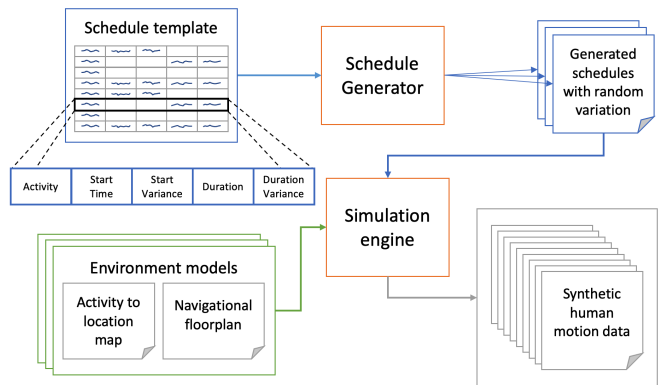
Schedule template

| Activity | Start Time | Start Variance | Duration | Duration Variance |
|---|---|---|---|---|

Schedule Generator

Generated schedules with random variation

Simulation engine

Environment models

Activity to location map

Navigational floorplan

Synthetic human motion data